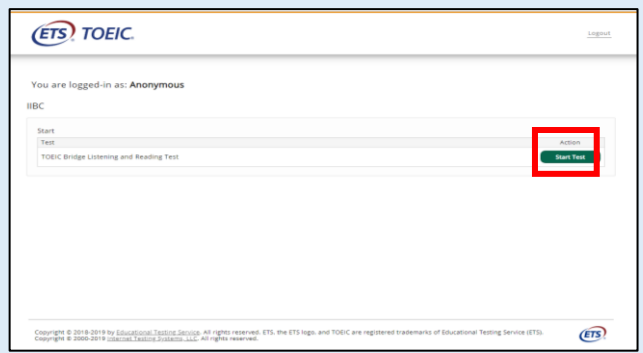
ETS TOEIC.

Logout

You are logged-in as: Anonymous

IIBC

Start

| Test | Action |
|---|---|
| TOEIC Bridge Listening and Reading Test | Start Test |

Copyright © 2018-2019 by Educational Testing Service. All rights reserved. ETS, the ETS logo, and TOEIC are registered trademarks of Educational Testing Service (ETS).
Copyright © 2000-2019 Internet Testing Systems, LLC. All rights reserved.

ETS